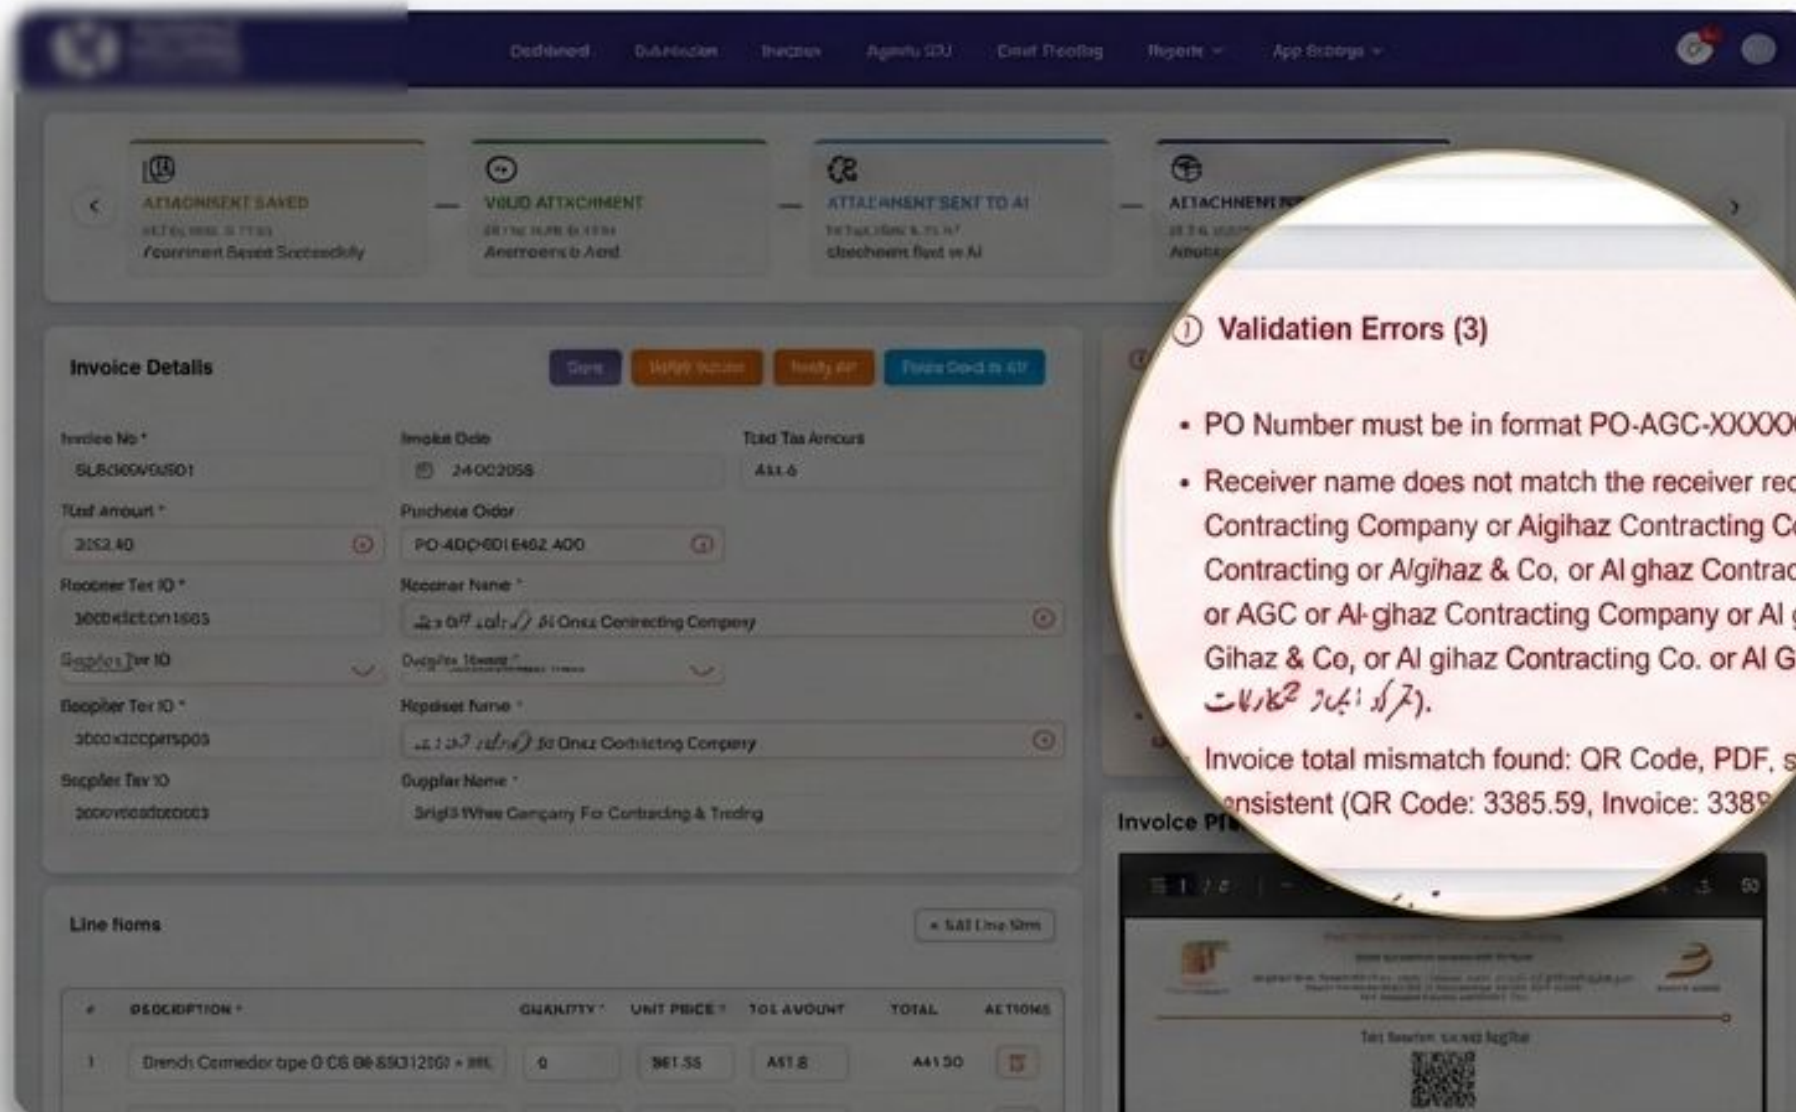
Dashboard Submission Invoices Agents SDU Client Tracking Reports App Settings

ATTACHMENT SAVED
Attachment Saved Successfully

VALID ATTACHMENT
Attachment is Valid

ATTACHMENT SENT TO AI
Attachment Sent to AI

ATTACHMENT

Invoice Details

Invoice No *
SLB0000000501

Invoice Date
24002055

Total Tax Amount
441.6

Total Amount *
2052.40

Purchase Order
PO-ADC-001 6462 400

Receiver Tax ID *
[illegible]

Receiver Name *
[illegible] Al Ghaz Contracting Company

Supplier Tax ID

Supplier Name *

Supplier Tax ID *
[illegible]

Receiver Name *
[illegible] Al Ghaz Contracting Company

Supplier Tax ID
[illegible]

Supplier Name *
Bright Wheel Company For Contracting & Trading

Line Items

+ Add Line Item

| # | DESCRIPTION * | QUANTITY * | UNIT PRICE * | TAX AMOUNT | TOTAL | ACTIONS |
|---|---|---|---|---|---|---|
| 1 | Drench Connector type 0 CS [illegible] | 0 | 961.55 | 441.8 | 441.30 | |

Validation Errors (3)

• PO Number must be in format PO-AGC-XXXXX

• Receiver name does not match the receiver rec Contracting Company or Algihaz Contracting Co Contracting or Algihaz & Co, or Al ghaz Contrac or AGC or Al-ghaz Contracting Company or Al Gihaz & Co, or Al gihaz Contracting Co. or Al G شركة الجهاز للمقاولات).

Invoice total mismatch found: QR Code, PDF, s nsistent (QR Code: 3385.59, Invoice: 338

Invoice Pr